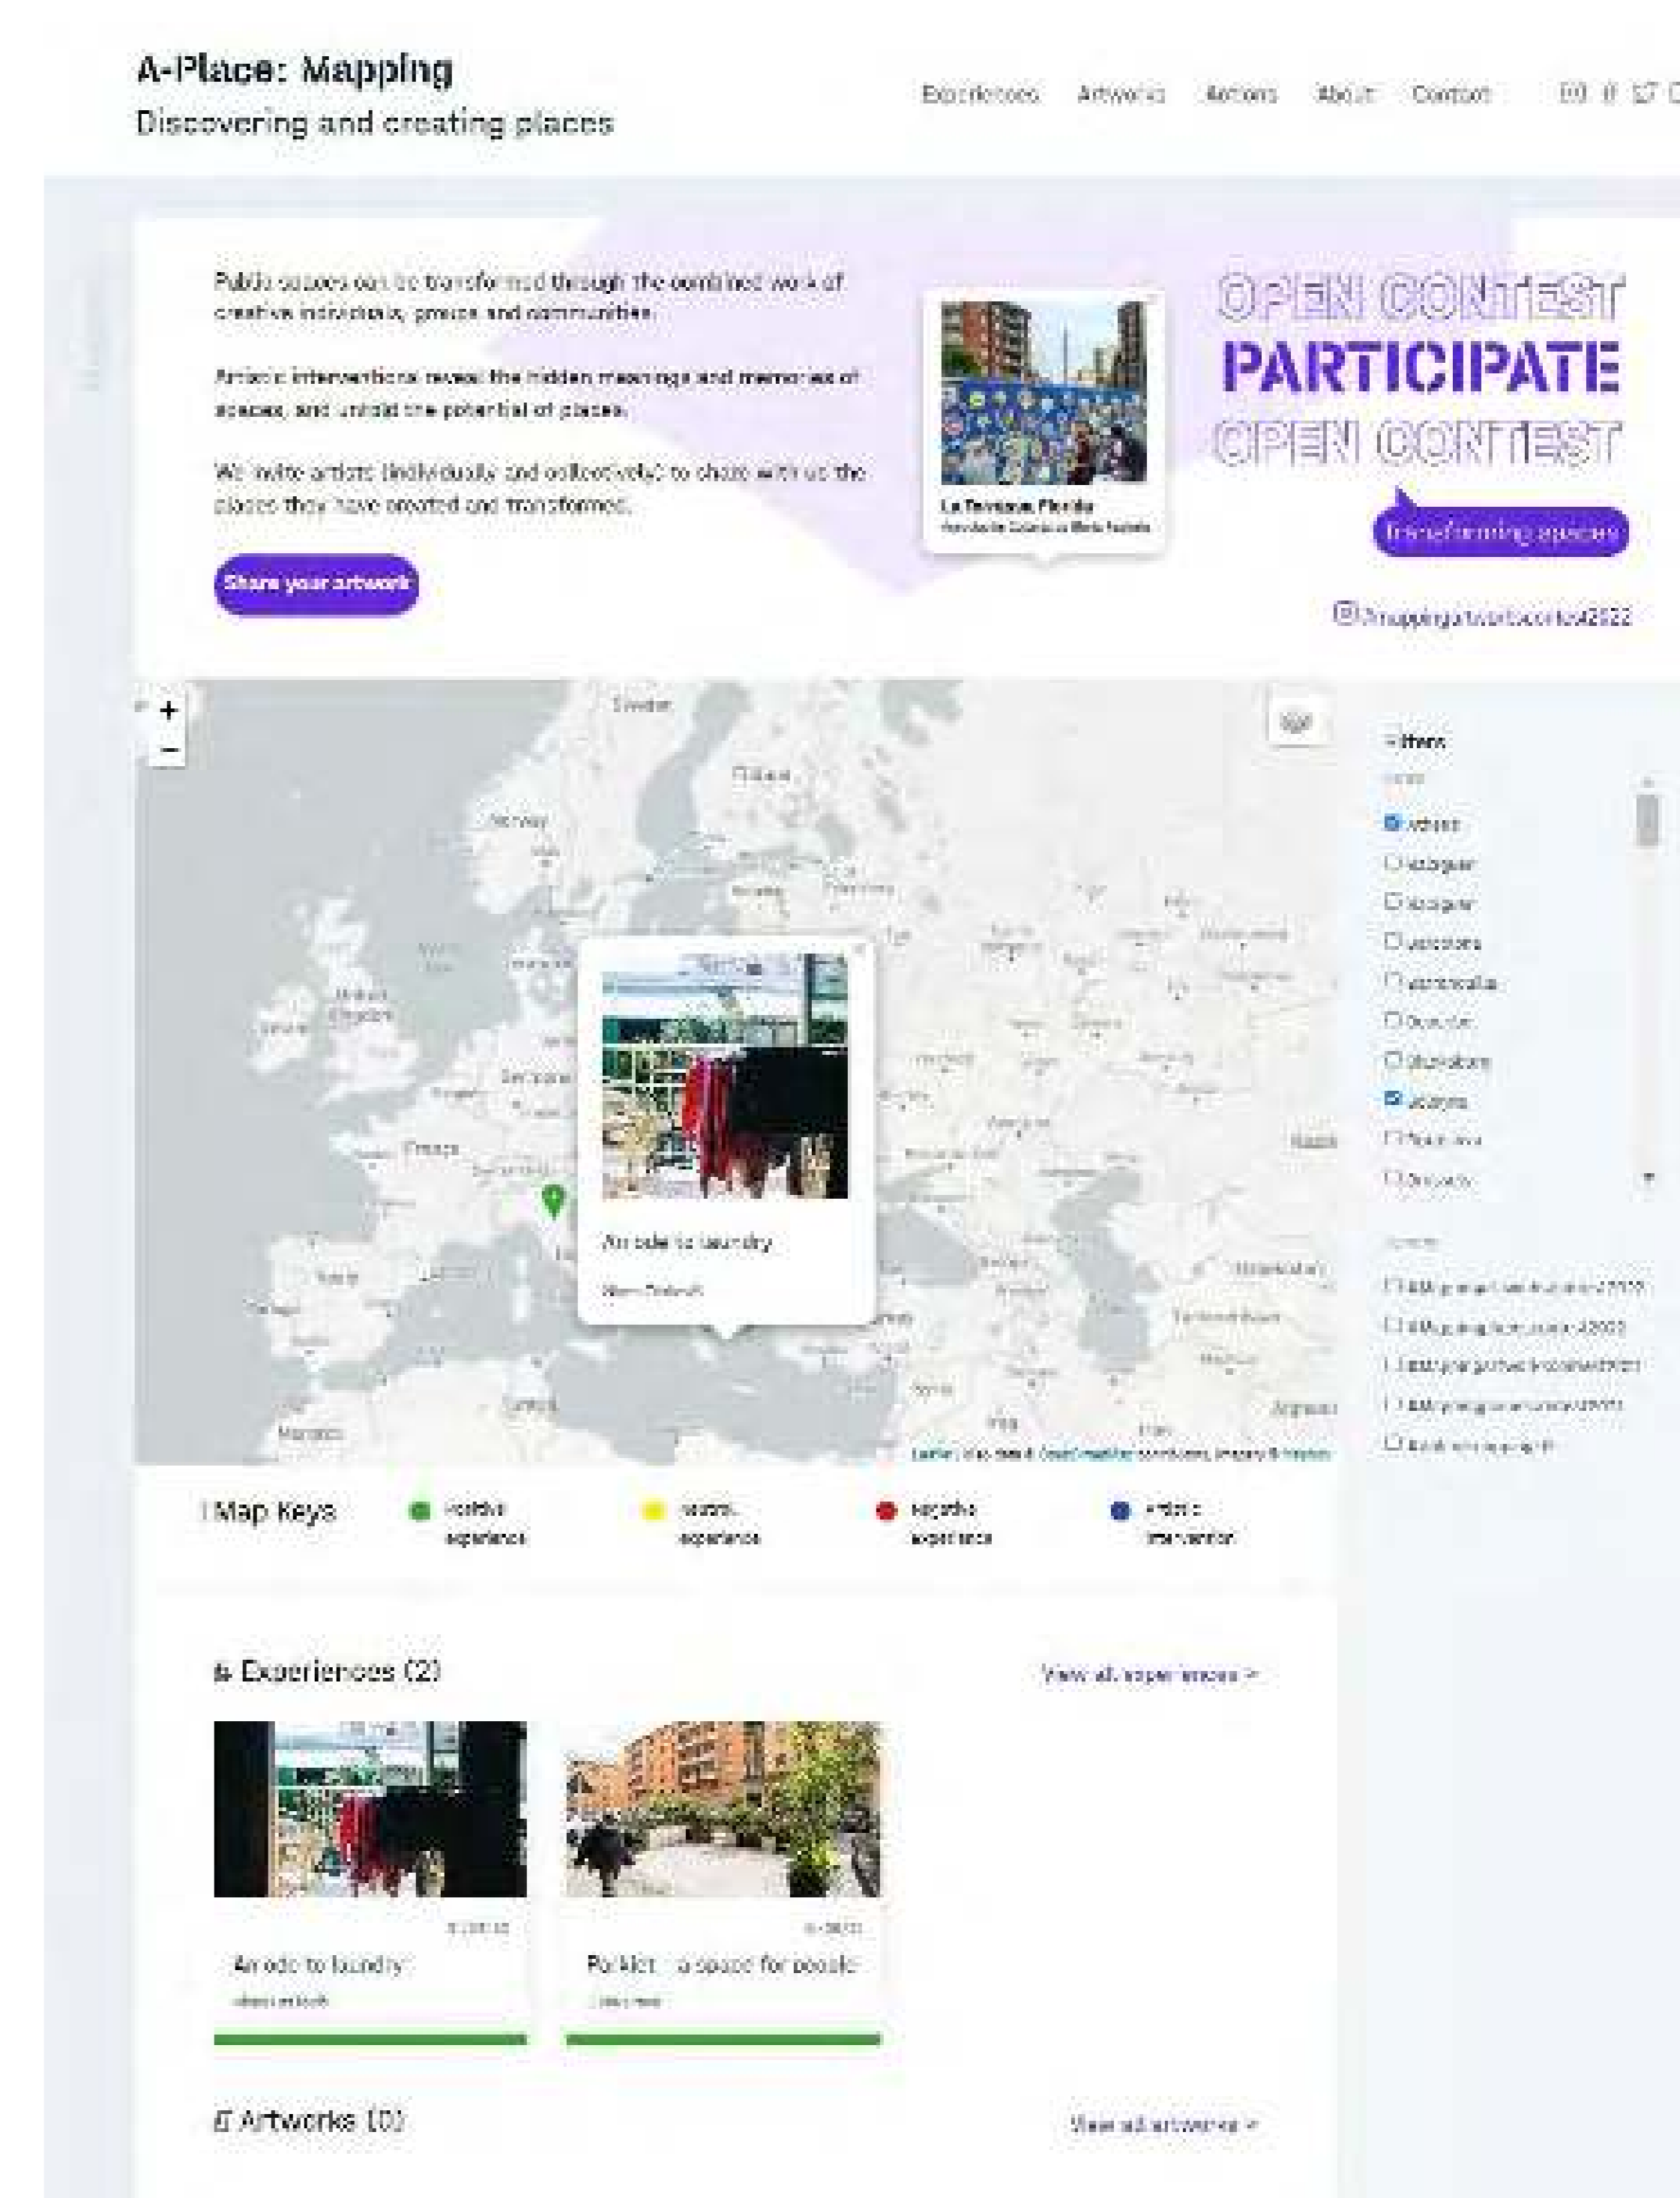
A-Place: Mapping
Discovering and creating places

Experiences Artworks Authors About Contact

Public spaces can be transformed through the combined work of creative individuals, groups and communities.

Artistic interventions reveal the hidden meanings and memories of spaces, and unfold the potential of places.

We invite artists (individually and collectively) to share with us the places they have created and transformed.

Share your artwork

La Terrazza, Florida
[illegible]

OPEN CONTEST
PARTICIPATE
OPEN CONTEST

Transforming spaces

@mappingartworkcontest2022

+
−

Sweden
Finland
Norway
United Kingdom
France
Spain
Germany
Ukraine
Italy
Morocco
Algeria
Turkey
Syria
Iraq
Egypt

An ode to laundry
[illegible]

Leaflet | Map data © OpenStreetMap contributors, Imagery © Mapbox

Filters
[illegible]
Athens
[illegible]
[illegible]
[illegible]
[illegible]
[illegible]
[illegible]
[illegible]
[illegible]
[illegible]

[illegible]
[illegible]
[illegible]
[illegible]
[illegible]
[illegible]

Map Keys
Positive experience
Neutral experience
Negative experience
Artistic intervention

Experiences (2)
View all experiences >

An ode to laundry
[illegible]

Parklet – a space for people
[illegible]

Artworks (0)
View all artworks >